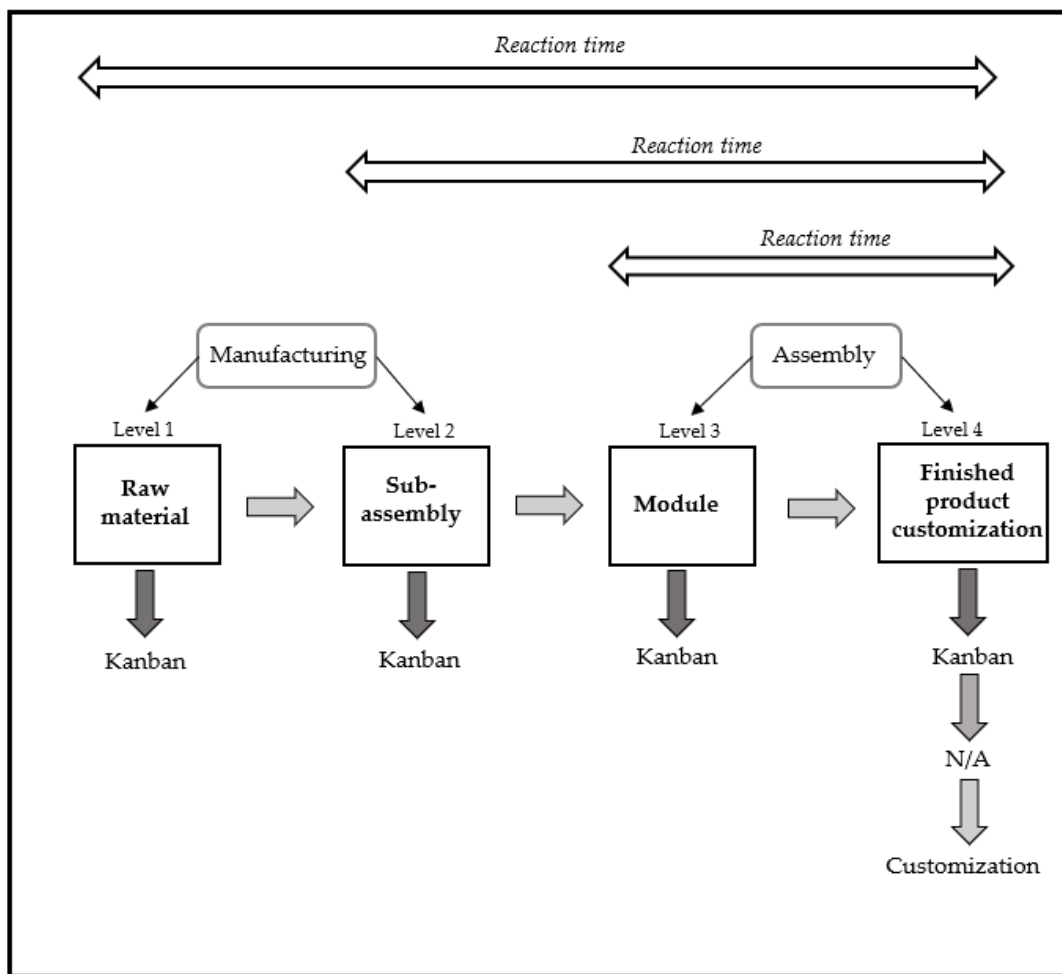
Reaction time

Reaction time

Reaction time

Manufacturing

Assembly

Level 1

Level 2

Level 3

Level 4

Raw material

Sub-assembly

Module

Finished product customization

Kanban

Kanban

Kanban

Kanban

N/A

Customization